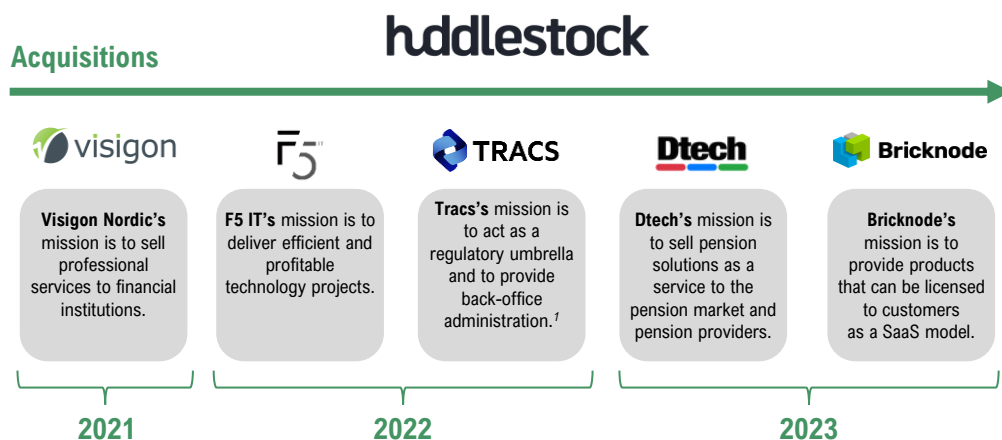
huddlestock

Acquisitions

visigon

F5 IT

TRACS

Dtech

Bricknode

**Visigon Nordic's** mission is to sell professional services to financial institutions.

**F5 IT's** mission is to deliver efficient and profitable technology projects.

**Tracs's** mission is to act as a regulatory umbrella and to provide back-office administration.$^{1}$

**Dtech's** mission is to sell pension solutions as a service to the pension market and pension providers.

**Bricknode's** mission is to provide products that can be licensed to customers as a SaaS model.

2021

2022

2023